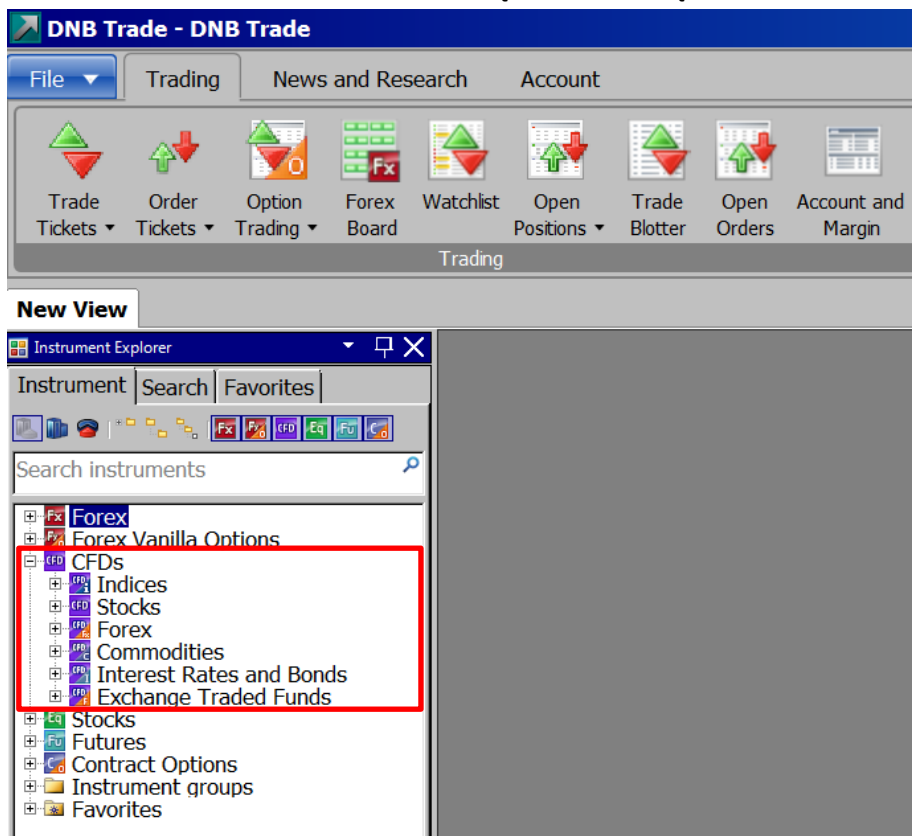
DNB Trade - DNB Trade

File

Trading

News and Research

Account

Trade Tickets

Order Tickets

Option Trading

Forex Board

Watchlist

Open Positions

Trade Blotter

Open Orders

Account and Margin

Trading

New View

Instrument Explorer

Instrument

Search

Favorites

Fx Fx CFD Eq Fu Co

Search instruments

Forex
Forex Vanilla Options
CFDs
Indices
Stocks
Forex
Commodities
Interest Rates and Bonds
Exchange Traded Funds
Stocks
Futures
Contract Options
Instrument groups
Favorites